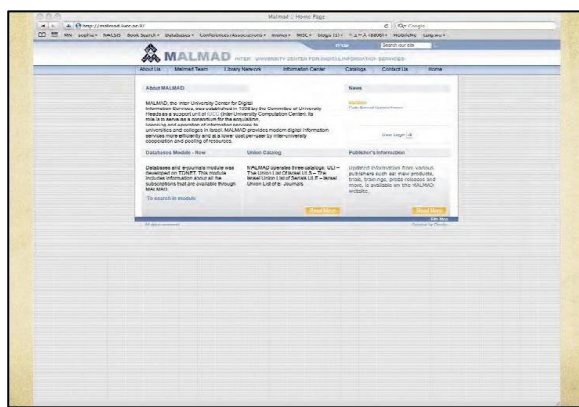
Malmad | Home Page

http://malmad.huji.ac.il/

Google

MALMAD INTER UNIVERSITY CENTER FOR DIGITAL INFORMATION SERVICES

Search our site

About Us | Malmad Team | Library Network | Information Center | Catalogs | Contact Us | Home

About MALMAD

MALMAD, the Inter University Center for Digital Information Services, was established in 1998 by the Committee of University Heads as a support unit of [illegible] Inter University Computation Center. Its role is to serve as a consortium for the acquisition, licensing and operation of information services to universities and colleges in Israel. MALMAD provides modern digital information services more efficiently and at a lower cost per user by inter-university cooperation and pooling of resources.

News

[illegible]

Databases Module - New

Databases and e-journals module was developed on TDNET. This module includes information about all the subscriptions that are available through tdnet tool.

To search in module

Union Catalog

MALMAD operates three catalogs: ULI – The Union List of Israel ULS – The Israel Union List of Serials ULE – Israel Union List of E- Journals

Read More

Publisher's Information

Updated information from various publishers such as: new products, trials, trainings, press releases and more, is available on the MALMAD website.

Read More